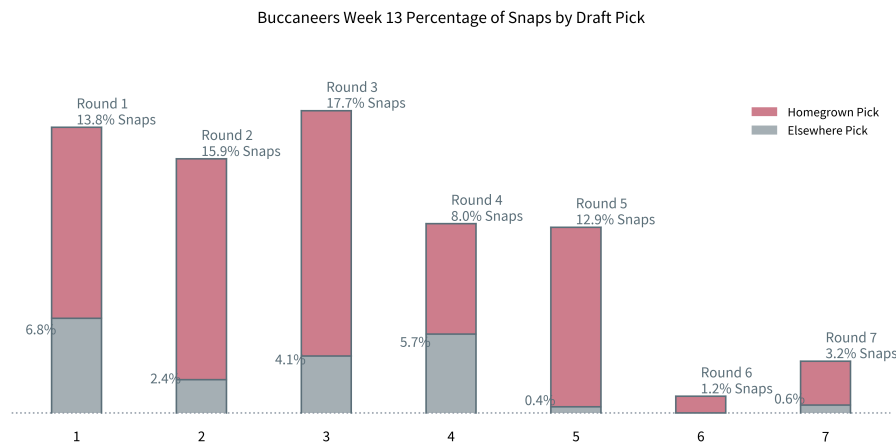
Buccaneers Week 13 Percentage of Snaps by Draft Pick

Homegrown Pick
Elsewhere Pick

Round 1
13.8% Snaps
6.8%

Round 2
15.9% Snaps
2.4%

Round 3
17.7% Snaps
4.1%

Round 4
8.0% Snaps
5.7%

Round 5
12.9% Snaps
0.4%

Round 6
1.2% Snaps

Round 7
3.2% Snaps
0.6%

1 2 3 4 5 6 7